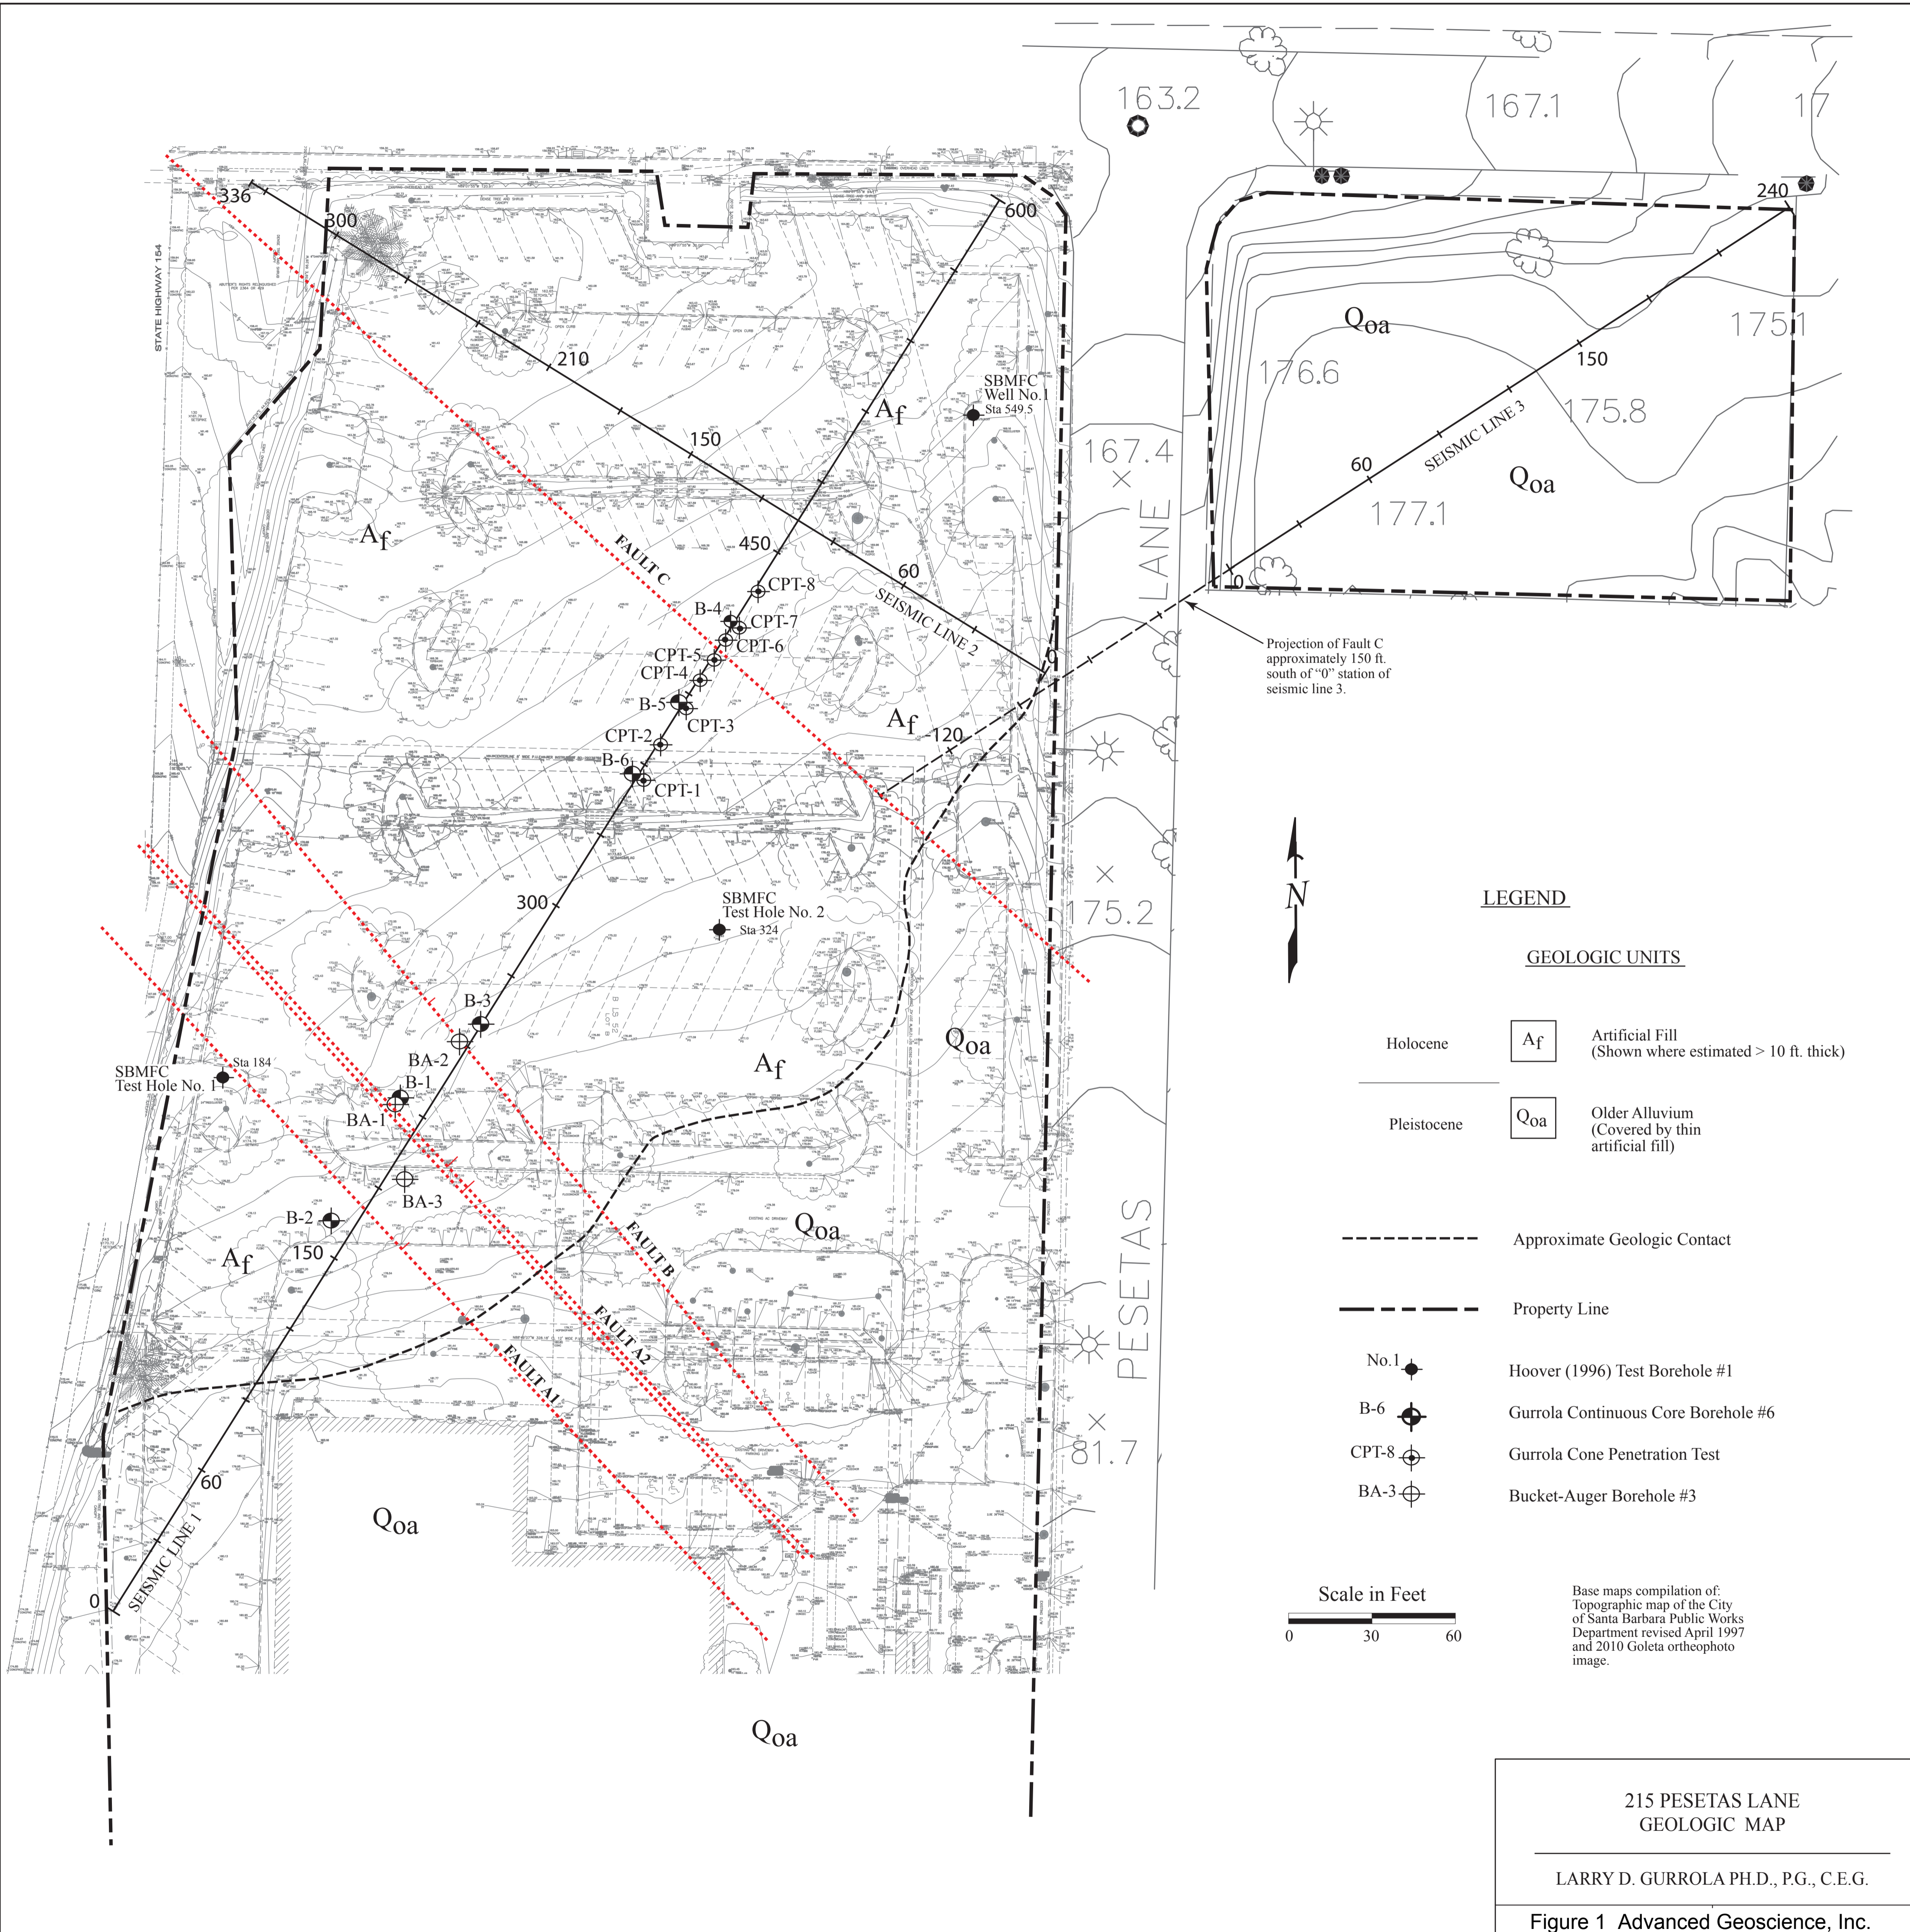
163.2

167.1

17

240

336

300

600

STATE HIGHWAY 154

210

150

Af

SBMFC
Well No.1
Sta 549.5

$Q_{oa}$

176.6

175.1

150

175.8

SEISMIC LINE 3

60

$Q_{oa}$

177.1

167.4

LANE

0

Af

FAULT C

450

60

SEISMIC LINE 2

0

CPT-8

B-4

CPT-7

CPT-6

CPT-5

CPT-4

B-5

CPT-3

CPT-2

B-6

CPT-1

Af

120

Projection of Fault C approximately 150 ft. south of "0" station of seismic line 3.

N

LEGEND

GEOLOGIC UNITS

175.2

300

SBMFC
Test Hole No. 2
Sta 324

B-3

BA-2

Sta 184

SBMFC
Test Hole No. 1

B-1

BA-1

BA-3

Af

$Q_{oa}$

Holocene

Af

Artificial Fill
(Shown where estimated > 10 ft. thick)

Pleistocene

$Q_{oa}$

Older Alluvium
(Covered by thin artificial fill)

B-2

150

Af

FAULT B

$Q_{oa}$

Approximate Geologic Contact

PESETAS

Property Line

FAULT A2

FAULT A1

No.1

Hoover (1996) Test Borehole #1

B-6

Gurrola Continuous Core Borehole #6

CPT-8

Gurrola Cone Penetration Test

81.7

60

BA-3

Bucket-Auger Borehole #3

$Q_{oa}$

SEISMIC LINE 1

0

Scale in Feet

0 30 60

Base maps compilation of: Topographic map of the City of Santa Barbara Public Works Department revised April 1997 and 2010 Goleta orthophoto image.

$Q_{oa}$

215 PESETAS LANE
GEOLOGIC MAP

LARRY D. GURROLA PH.D., P.G., C.E.G.

Figure 1 Advanced Geoscience, Inc.